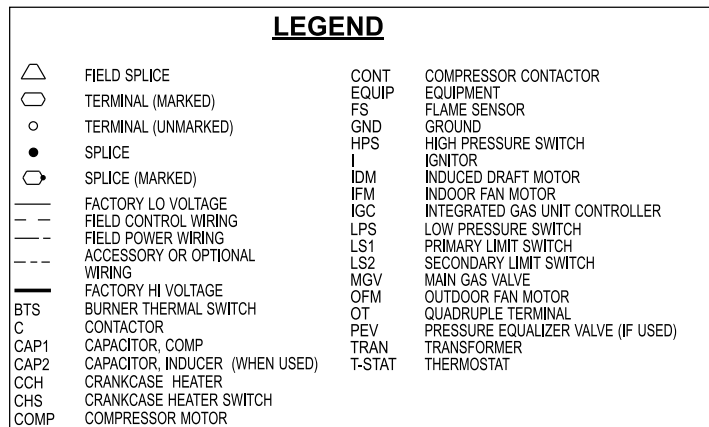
LEGEND

FIELD SPLICE
TERMINAL (MARKED)
TERMINAL (UNMARKED)
SPLICE
SPLICE (MARKED)
FACTORY LO VOLTAGE
FIELD CONTROL WIRING
FIELD POWER WIRING
ACCESSORY OR OPTIONAL WIRING
FACTORY HI VOLTAGE
BTS BURNER THERMAL SWITCH
C CONTACTOR
CAP1 CAPACITOR, COMP
CAP2 CAPACITOR, INDUCER (WHEN USED)
CCH CRANKCASE HEATER
CHS CRANKCASE HEATER SWITCH
COMP COMPRESSOR MOTOR

CONT COMPRESSOR CONTACTOR
EQUIP EQUIPMENT
FS FLAME SENSOR
GND GROUND
HPS HIGH PRESSURE SWITCH
I IGNITOR
IDM INDUCED DRAFT MOTOR
IFM INDOOR FAN MOTOR
IGC INTEGRATED GAS UNIT CONTROLLER
LPS LOW PRESSURE SWITCH
LS1 PRIMARY LIMIT SWITCH
LS2 SECONDARY LIMIT SWITCH
MGV MAIN GAS VALVE
OFM OUTDOOR FAN MOTOR
OT QUADRUPLE TERMINAL
PEV PRESSURE EQUALIZER VALVE (IF USED)
TRAN TRANSFORMER
T-STAT THERMOSTAT